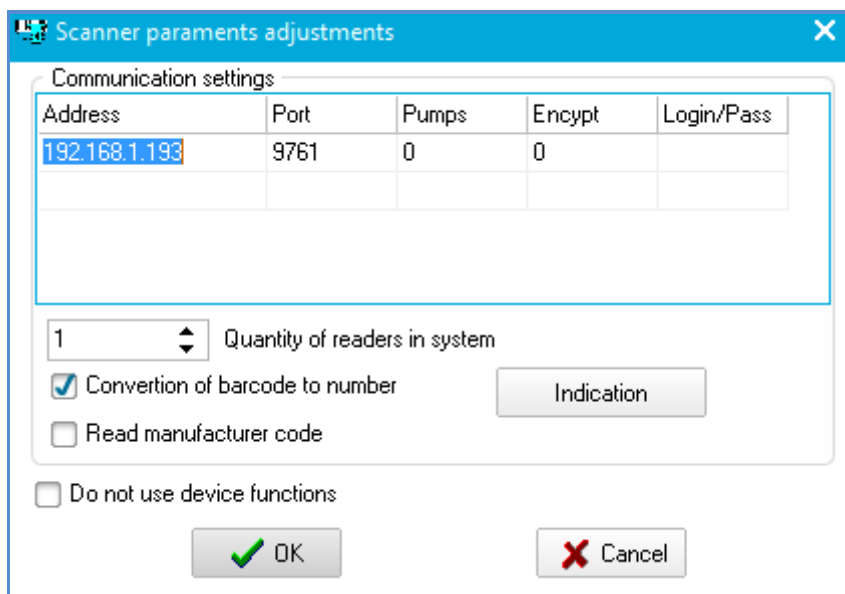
Scanner paraments adjustments

Communication settings

| Address | Port | Pumps | Encypt | Login/Pass |
|---|---|---|---|---|
| 192.168.1.193 | 9761 | 0 | 0 | |
| | | | | |

1 Quantity of readers in system

Convertion of barcode to number

Indication

Read manufacturer code

Do not use device functions

OK

Cancel